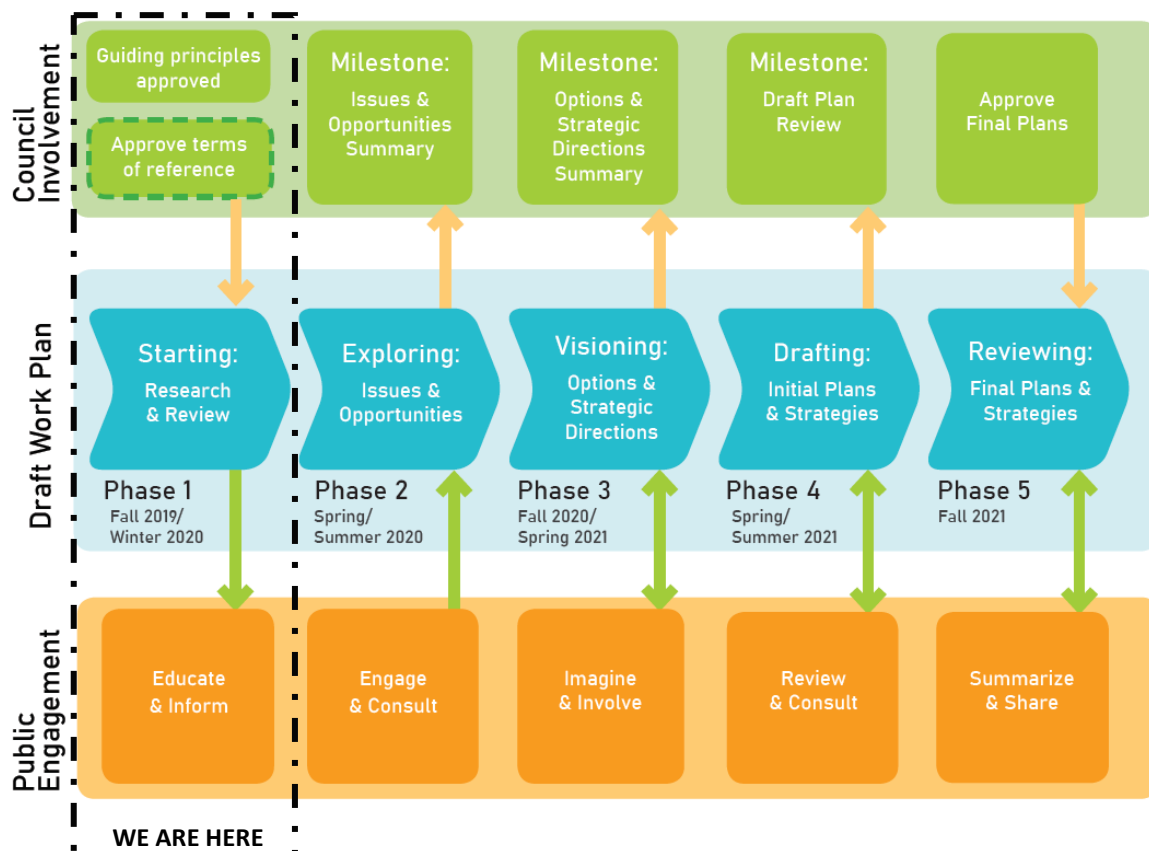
Council Involvement

Guiding principles approved

Approve terms of reference

Milestone: Issues & Opportunities Summary

Milestone: Options & Strategic Directions Summary

Milestone: Draft Plan Review

Approve Final Plans

Draft Work Plan

Starting: Research & Review

Phase 1 Fall 2019/ Winter 2020

Exploring: Issues & Opportunities

Phase 2 Spring/ Summer 2020

Visioning: Options & Strategic Directions

Phase 3 Fall 2020/ Spring 2021

Drafting: Initial Plans & Strategies

Phase 4 Spring/ Summer 2021

Reviewing: Final Plans & Strategies

Phase 5 Fall 2021

Public Engagement

Educate & Inform

Engage & Consult

Imagine & Involve

Review & Consult

Summarize & Share

WE ARE HERE